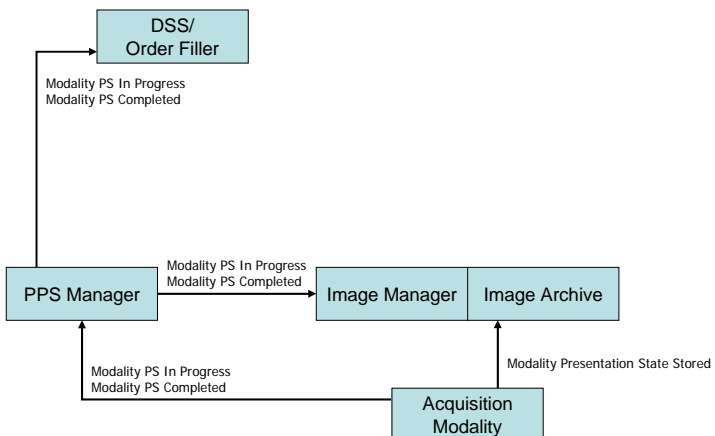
DSS/
Order Filler

Modality PS In Progress
Modality PS Completed

PPS Manager

Modality PS In Progress
Modality PS Completed

Image Manager

Image Archive

Modality PS In Progress
Modality PS Completed

Modality Presentation State Stored

Acquisition
Modality